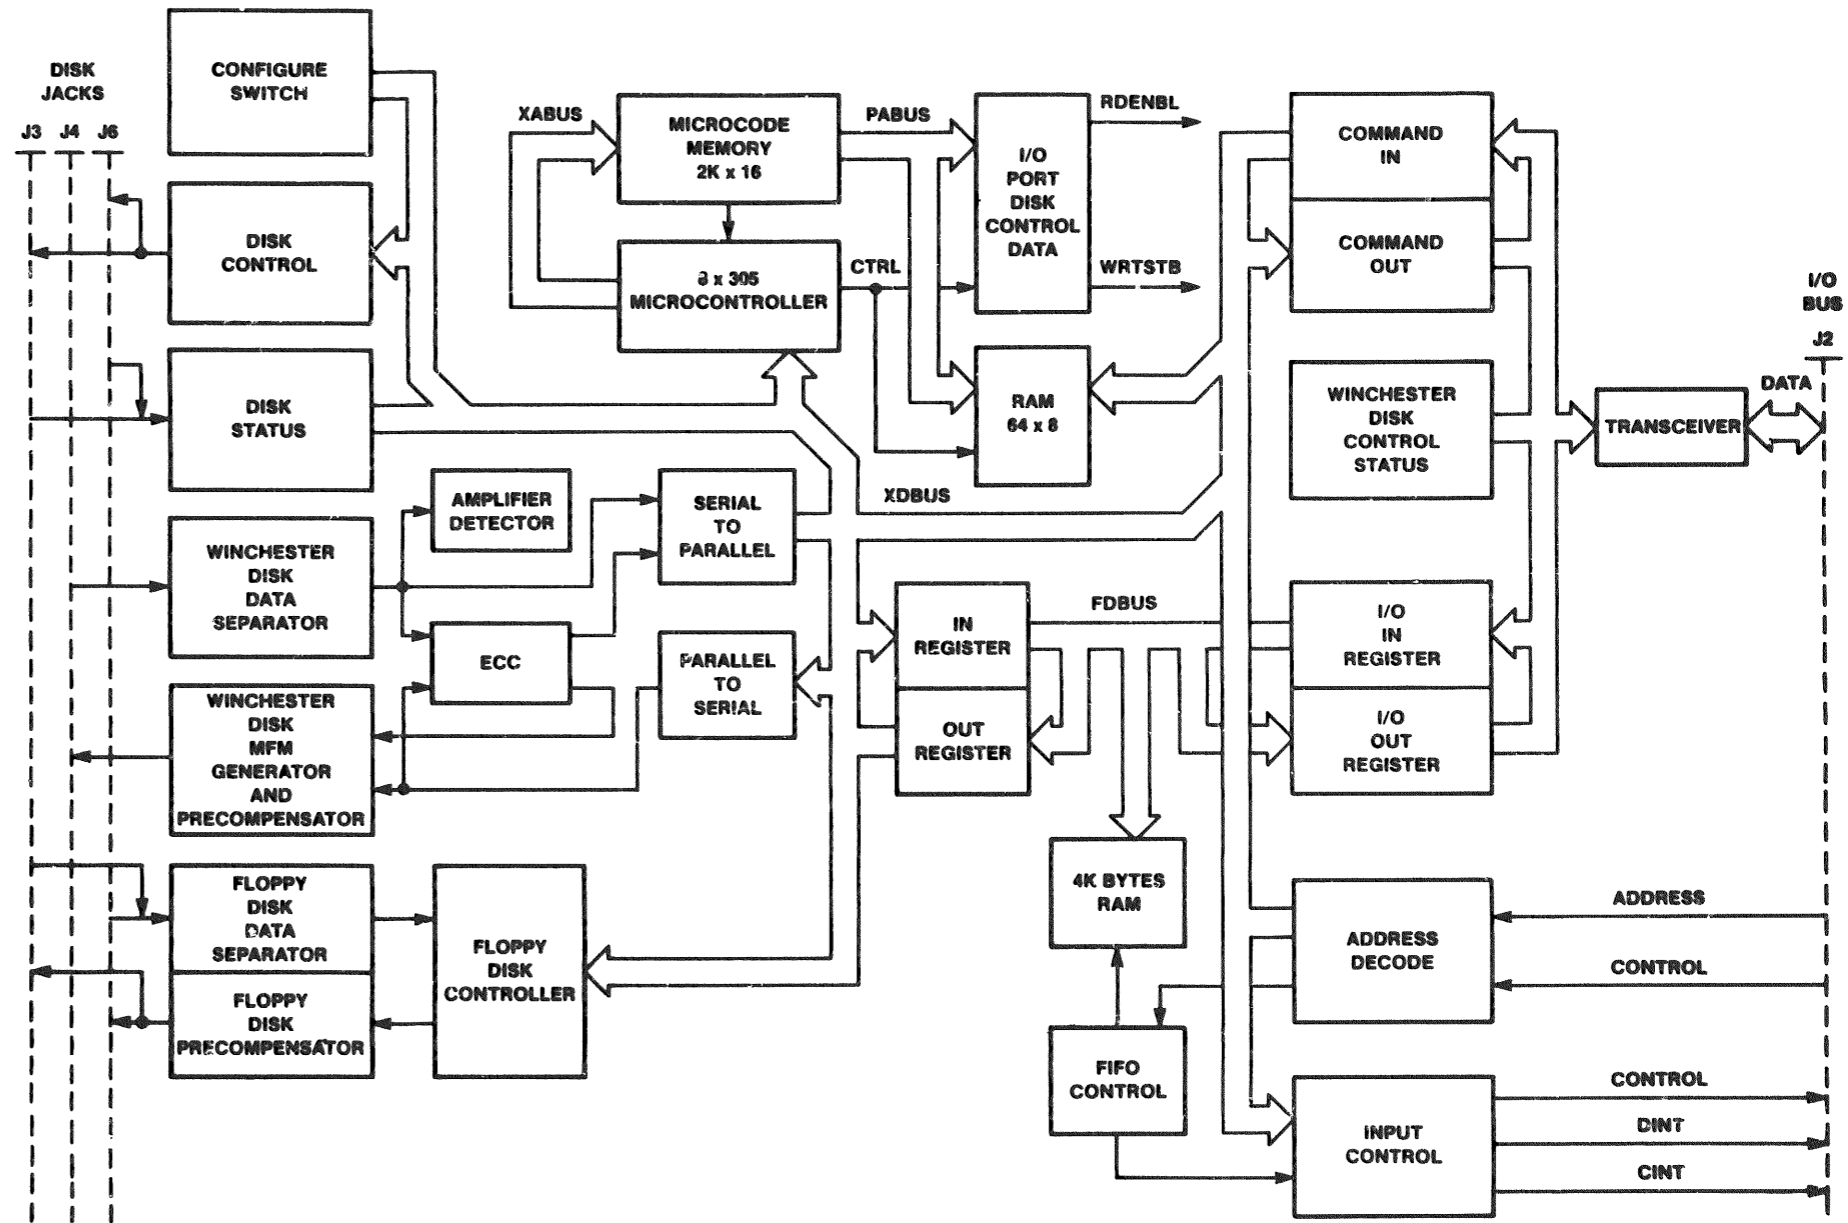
DISK JACKS
J3 J4 J6

CONFIGURE SWITCH

DISK CONTROL

DISK STATUS

WINCHESTER DISK DATA SEPARATOR

WINCHESTER DISK MFM GENERATOR AND PRECOMPENSATOR

FLOPPY DISK DATA SEPARATOR

FLOPPY DISK PRECOMPENSATOR

AMPLIFIER DETECTOR

ECC

FLOPPY DISK CONTROLLER

XABUS

MICROCODE MEMORY 2K x 16

8 x 305 MICROCONTROLLER

PABUS

CTRL

SERIAL TO PARALLEL

PARALLEL TO SERIAL

I/O PORT DISK CONTROL DATA

RDENBL

WRTSTB

RAM 64 x 8

XDBUS

IN REGISTER

OUT REGISTER

FDBUS

4K BYTES RAM

FIFO CONTROL

COMMAND IN

COMMAND OUT

WINCHESTER DISK CONTROL STATUS

I/O IN REGISTER

I/O OUT REGISTER

ADDRESS DECODE

INPUT CONTROL

TRANSCEIVER

DATA

I/O BUS

J2

ADDRESS

CONTROL

CONTROL

DINT

CINT